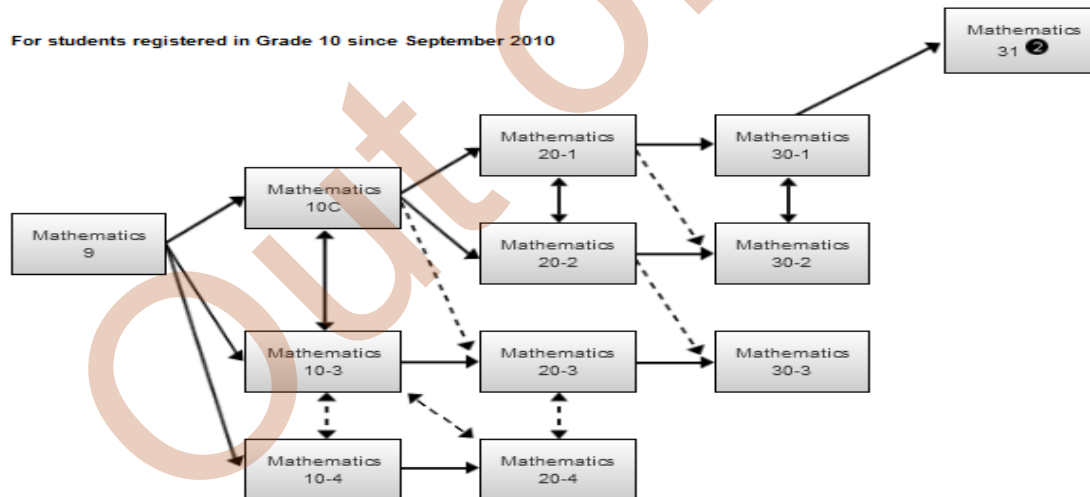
For students registered in Grade 10 since September 2010

Mathematics 31 ❷

Mathematics 9

Mathematics 10C

Mathematics 20-1

Mathematics 30-1

Mathematics 20-2

Mathematics 30-2

Mathematics 10-3

Mathematics 20-3

Mathematics 30-3

Mathematics 10-4

Mathematics 20-4

Out Of